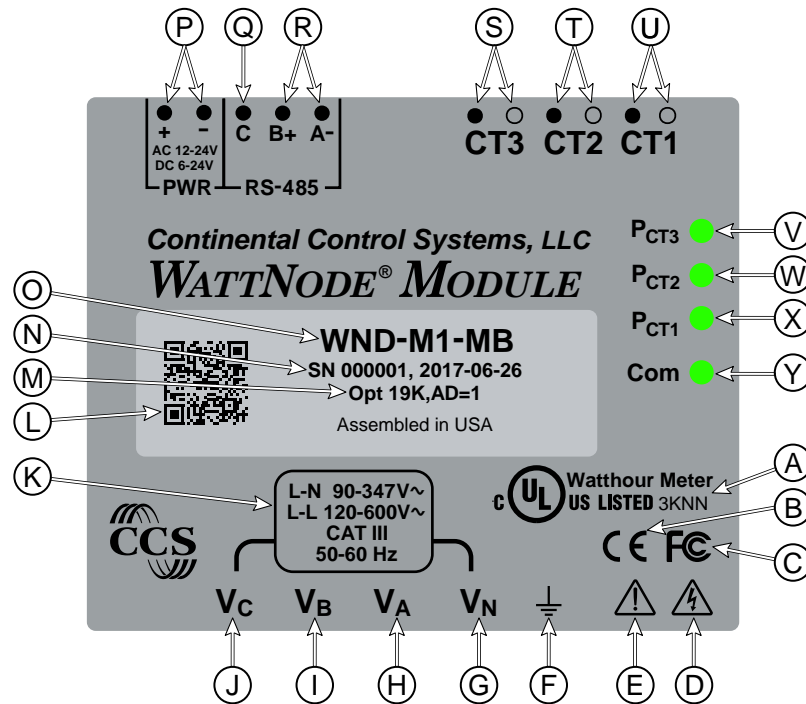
P Q R S T U

+ – C B+ A- CT3 CT2 CT1

AC 12-24V
DC 6-24V

PWR RS-485

Continental Control Systems, LLC

WATTNODE® MODULE

$P_{CT3}$ V

$P_{CT2}$ W

$P_{CT1}$ X

Com Y

O WND-M1-MB

N SN 000001, 2017-06-26

M Opt 19K,AD=1

L

Assembled in USA

K

L-N 90-347V~
L-L 120-600V~
CAT III
50-60 Hz

c UL US LISTED Watthour Meter 3KNN A

B

CCS

CE FC C

$V_C$ $V_B$ $V_A$ $V_N$

J I H G F E D